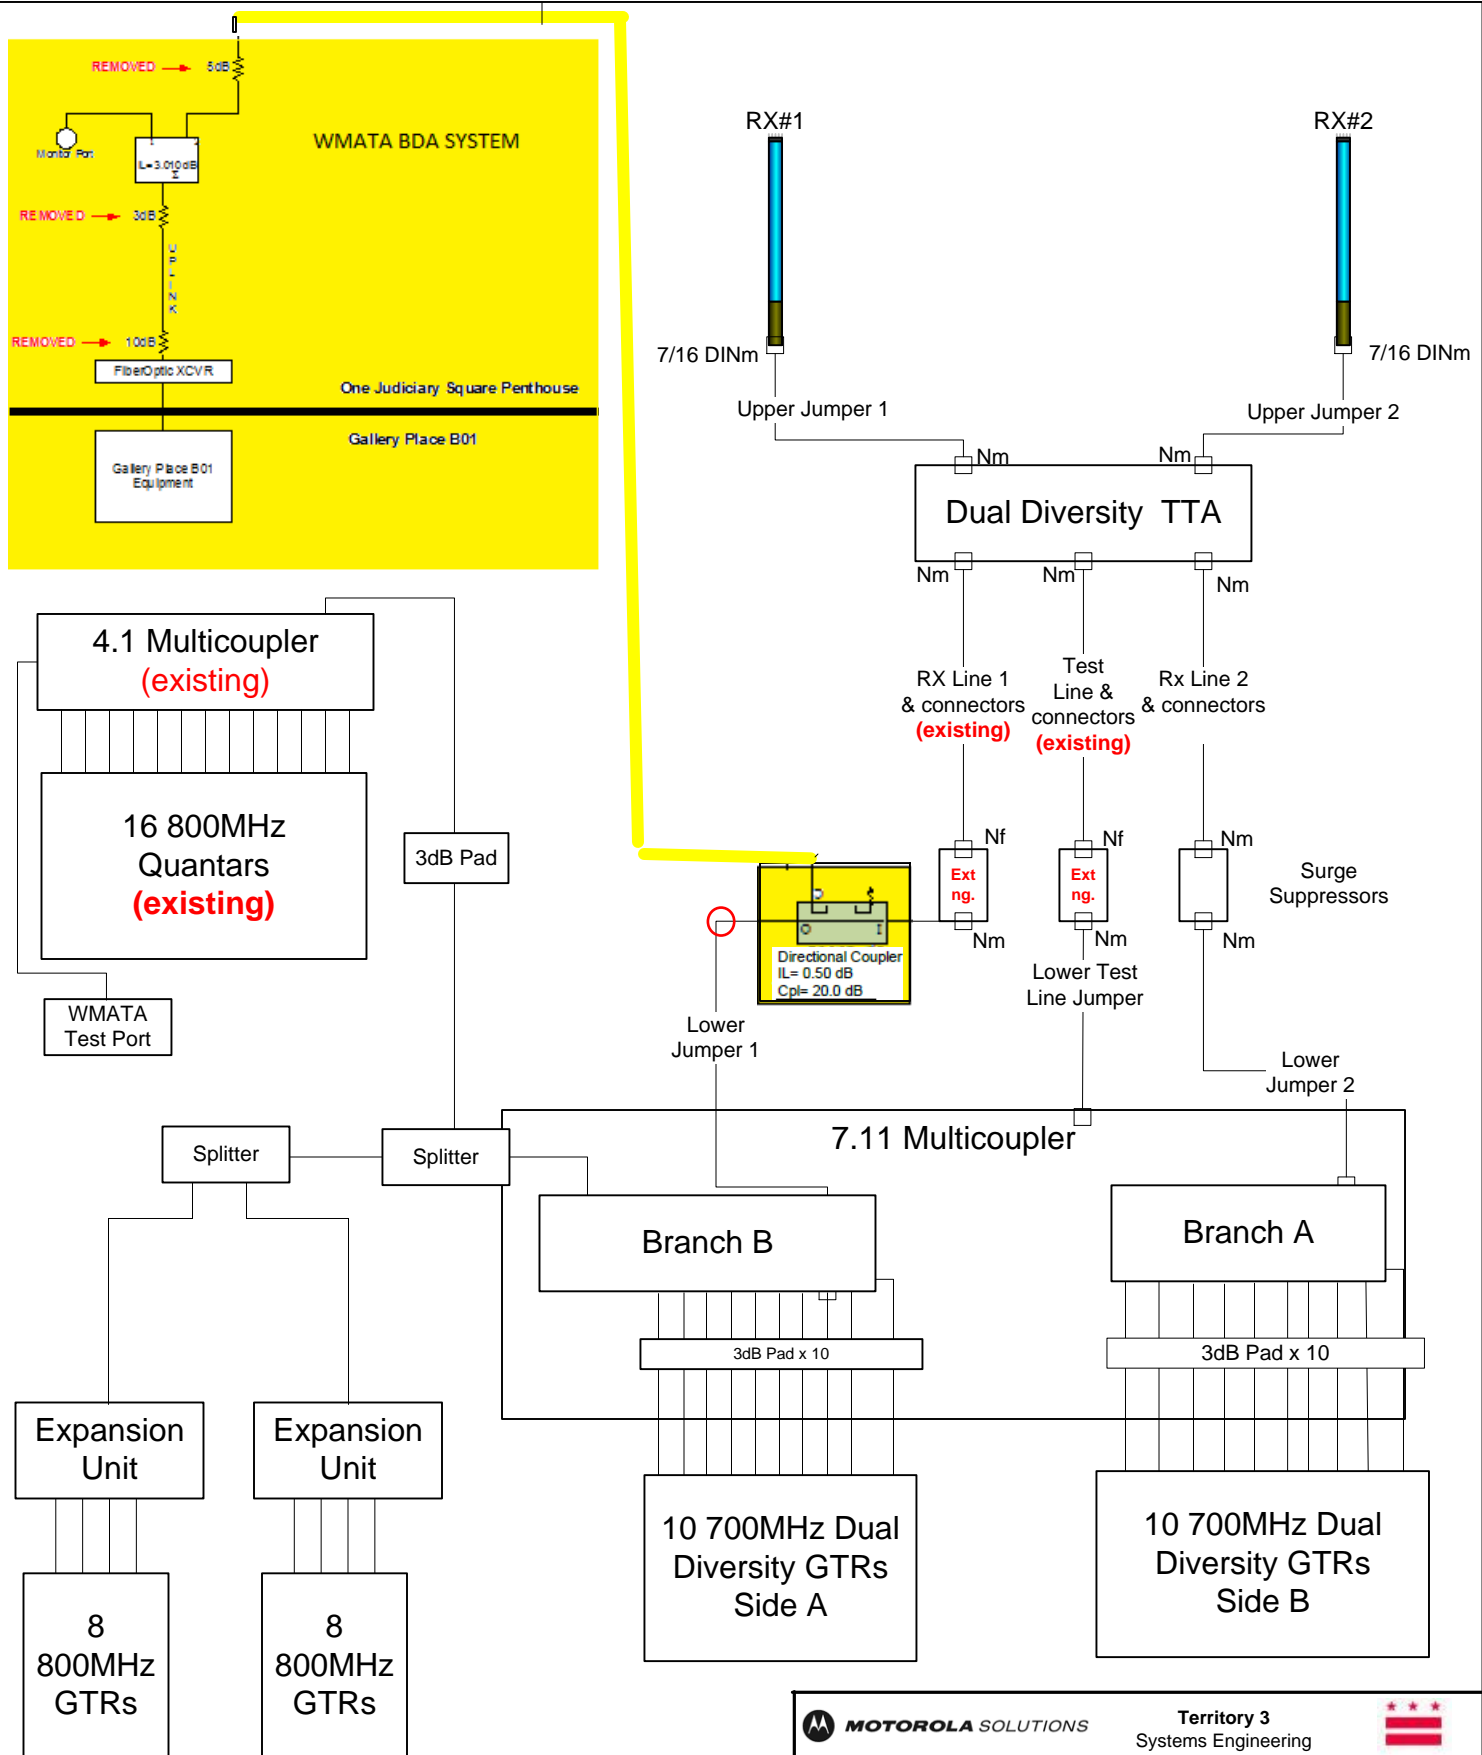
REMOVED 5dB

Monitor Port

IL=3.010dB

REMOVED 3dB

UPLINK

REMOVED 10dB

FiberOptic XCVR

WMATA BDA SYSTEM

One Judiciary Square Penthouse

Gallery Place B01

Gallery Place B01 Equipment

RX#1

RX#2

7/16 DINm

7/16 DINm

Upper Jumper 1

Upper Jumper 2

Nm

Nm

Dual Diversity TTA

Nm

Nm

Nm

RX Line 1 & connectors (existing)

Test Line & connectors (existing)

Rx Line 2 & connectors

4.1 Multicoupler (existing)

16 800MHz Quantars (existing)

3dB Pad

WMATA Test Port

Nf

Ext ng.

Nm

Nf

Ext ng.

Nm

Nm

Nm

Surge Suppressors

Directional Coupler IL= 0.50 dB Cpl= 20.0 dB

Lower Jumper 1

Lower Test Line Jumper

Lower Jumper 2

Splitter

Splitter

7.11 Multicoupler

Branch B

Branch A

3dB Pad x 10

3dB Pad x 10

Expansion Unit

Expansion Unit

8 800MHz GTRs

8 800MHz GTRs

10 700MHz Dual Diversity GTRs Side A

10 700MHz Dual Diversity GTRs Side B

MOTOROLA SOLUTIONS

Territory 3
Systems Engineering